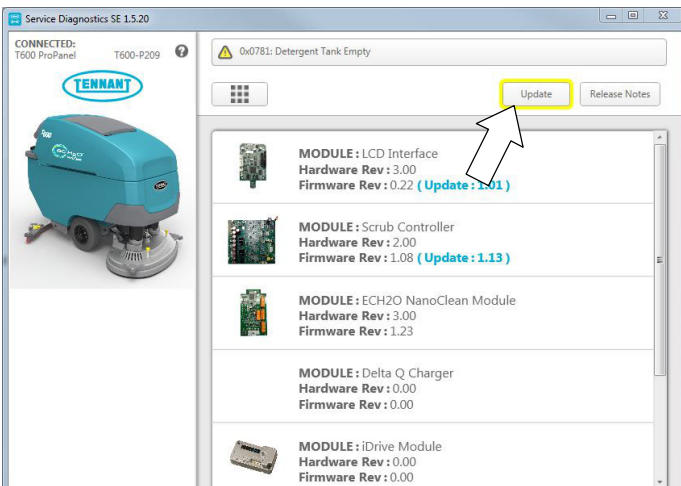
Service Diagnostics SE 1.5.20

CONNECTED:
T600 ProPanel T600-P209

TENNANT

0x0781: Detergent Tank Empty

Update Release Notes

MODULE : LCD Interface
Hardware Rev : 3.00
Firmware Rev : 0.22 ( Update : 1.01 )

MODULE : Scrub Controller
Hardware Rev : 2.00
Firmware Rev : 1.08 ( Update : 1.13 )

MODULE : ECH2O NanoClean Module
Hardware Rev : 3.00
Firmware Rev : 1.23

MODULE : Delta Q Charger
Hardware Rev : 0.00
Firmware Rev : 0.00

MODULE : iDrive Module
Hardware Rev : 0.00
Firmware Rev : 0.00